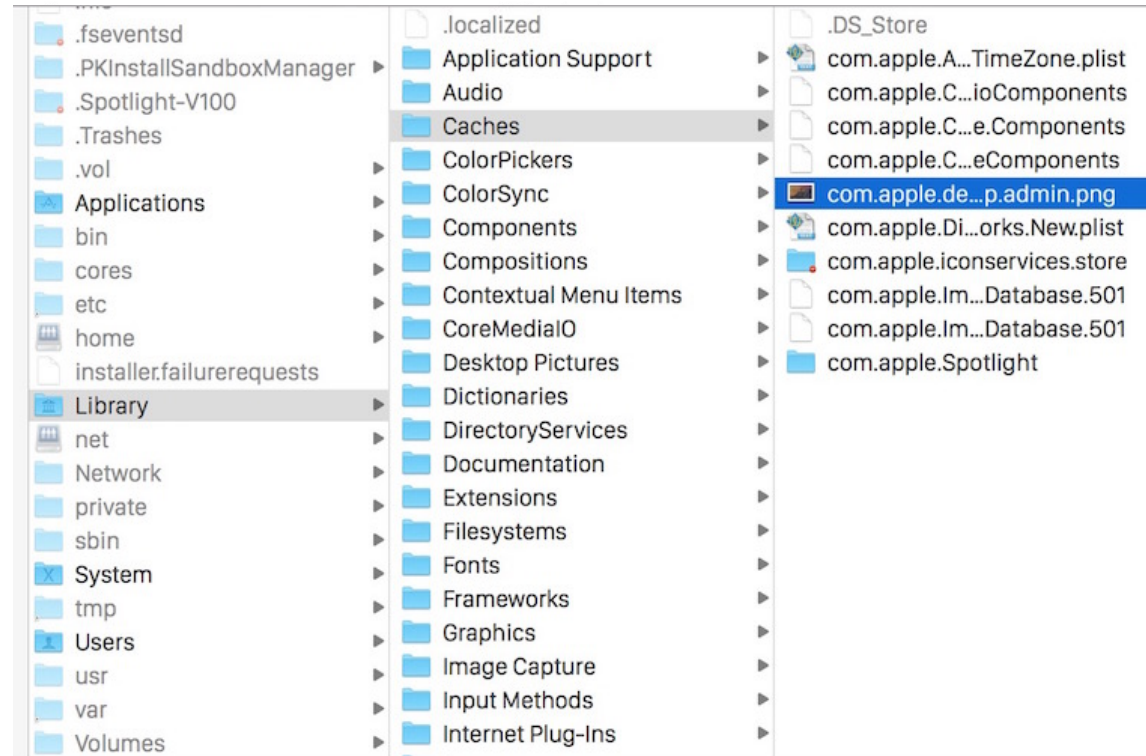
.fseventsd
.PKInstallSandboxManager
.Spotlight-V100
.Trashes
.vol
Applications
bin
cores
etc
home
installer.failurerequests
Library
net
Network
private
sbin
System
tmp
Users
usr
var
Volumes

.localized
Application Support
Audio
Caches
ColorPickers
ColorSync
Components
Compositions
Contextual Menu Items
CoreMediaIO
Desktop Pictures
Dictionaries
DirectoryServices
Documentation
Extensions
Filesystems
Fonts
Frameworks
Graphics
Image Capture
Input Methods
Internet Plug-Ins

.DS_Store
com.apple.A…TimeZone.plist
com.apple.C…ioComponents
com.apple.C…e.Components
com.apple.C…eComponents
com.apple.de…p.admin.png
com.apple.Di…orks.New.plist
com.apple.iconservices.store
com.apple.Im…Database.501
com.apple.Im…Database.501
com.apple.Spotlight